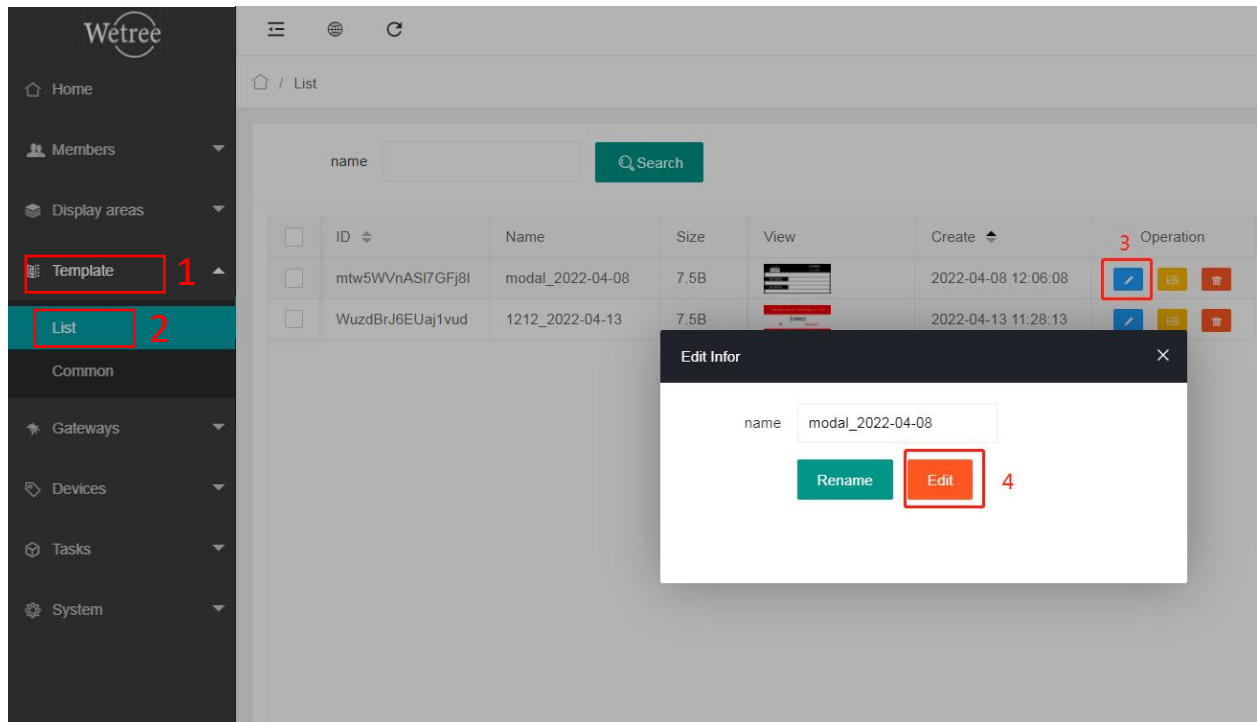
Wetree

Home
Members
Display areas
Template 1
List 2
Common
Gateways
Devices
Tasks
System

/ List

name
Search

| | ID | Name | Size | View | Create | 3 Operation |
|---|---|---|---|---|---|---|
| | mtw5WVnASI7GFj8l | modal_2022-04-08 | 7.5B | | 2022-04-08 12:06:08 | |
| | WuzdBrJ6EUaj1vud | 1212_2022-04-13 | 7.5B | | 2022-04-13 11:28:13 | |

Edit Infor
×
name modal_2022-04-08
Rename
Edit 4